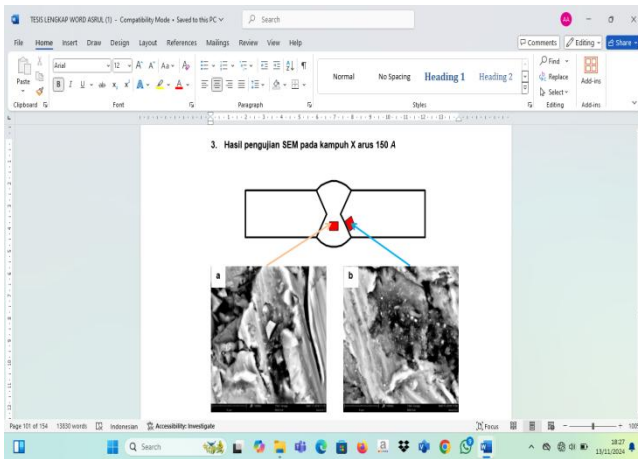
TESIS LENGKAP WORD ASRUL (1) - Compatibility Mode • Saved to this PC ∨

Search

AA

File Home Insert Draw Design Layout References Mailings Review View Help

Comments Editing Share

Paste

Arial 12 A A Aa

B I U ab x x A A

Clipboard Font Paragraph

Normal No Spacing Heading 1 Heading 2

Styles

Find Replace Select

Editing

Add-ins

Add-ins

3. Hasil pengujian SEM pada kampuh X arus 150 A

a

b

Page 101 of 154 13830 words Indonesian Accessibility: Investigate

Focus

Search

18:27
13/11/2024